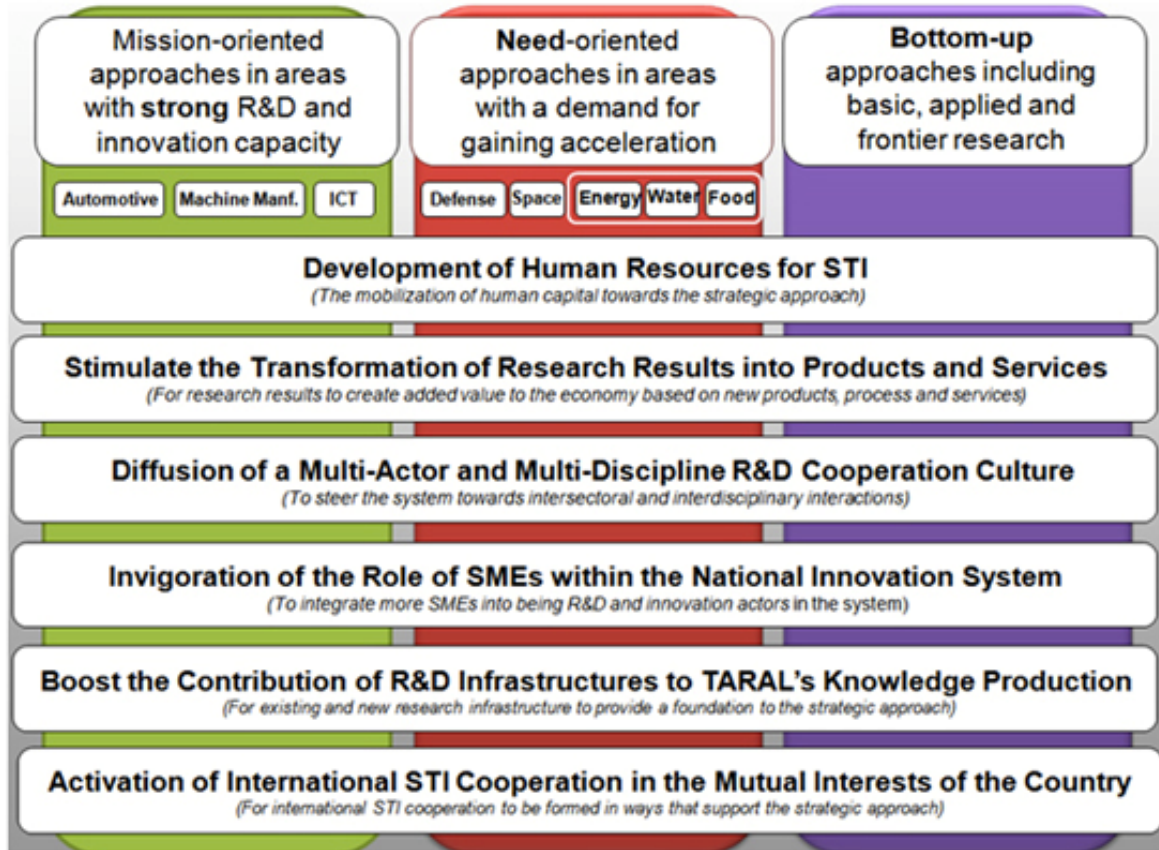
Mission-oriented approaches in areas with strong R&D and innovation capacity

Automotive
Machine Manf.
ICT

Need-oriented approaches in areas with a demand for gaining acceleration

Defense
Space
Energy
Water
Food

Bottom-up approaches including basic, applied and frontier research

Development of Human Resources for STI
(The mobilization of human capital towards the strategic approach)

Stimulate the Transformation of Research Results into Products and Services
(For research results to create added value to the economy based on new products, process and services)

Diffusion of a Multi-Actor and Multi-Discipline R&D Cooperation Culture
(To steer the system towards intersectoral and interdisciplinary interactions)

Invigoration of the Role of SMEs within the National Innovation System
(To integrate more SMEs into being R&D and innovation actors in the system)

Boost the Contribution of R&D Infrastructures to TARAL's Knowledge Production
(For existing and new research infrastructure to provide a foundation to the strategic approach)

Activation of International STI Cooperation in the Mutual Interests of the Country
(For international STI cooperation to be formed in ways that support the strategic approach)